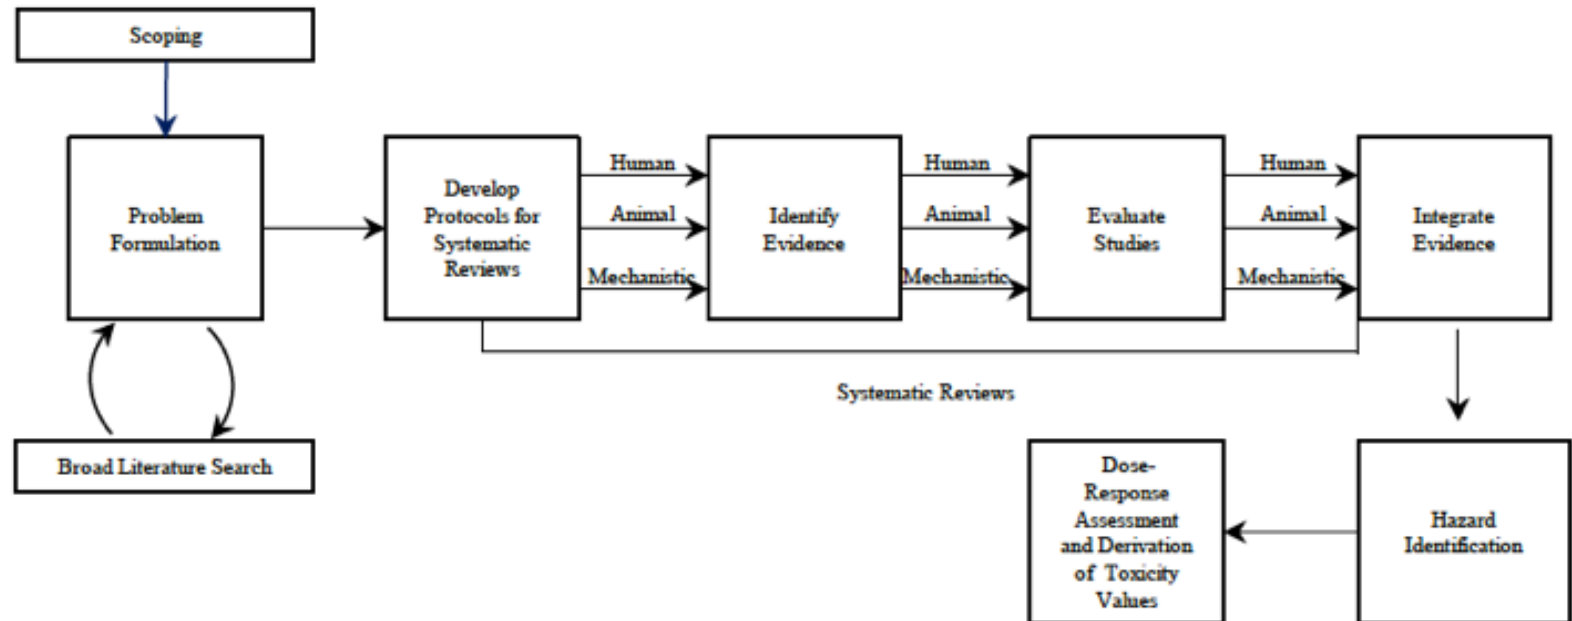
Scoping

Problem Formulation

Broad Literature Search

Develop Protocols for Systematic Reviews

Human

Animal

Mechanistic

Identify Evidence

Human

Animal

Mechanistic

Evaluate Studies

Human

Animal

Mechanistic

Integrate Evidence

Systematic Reviews

Hazard Identification

Dose-Response Assessment and Derivation of Toxicity Values